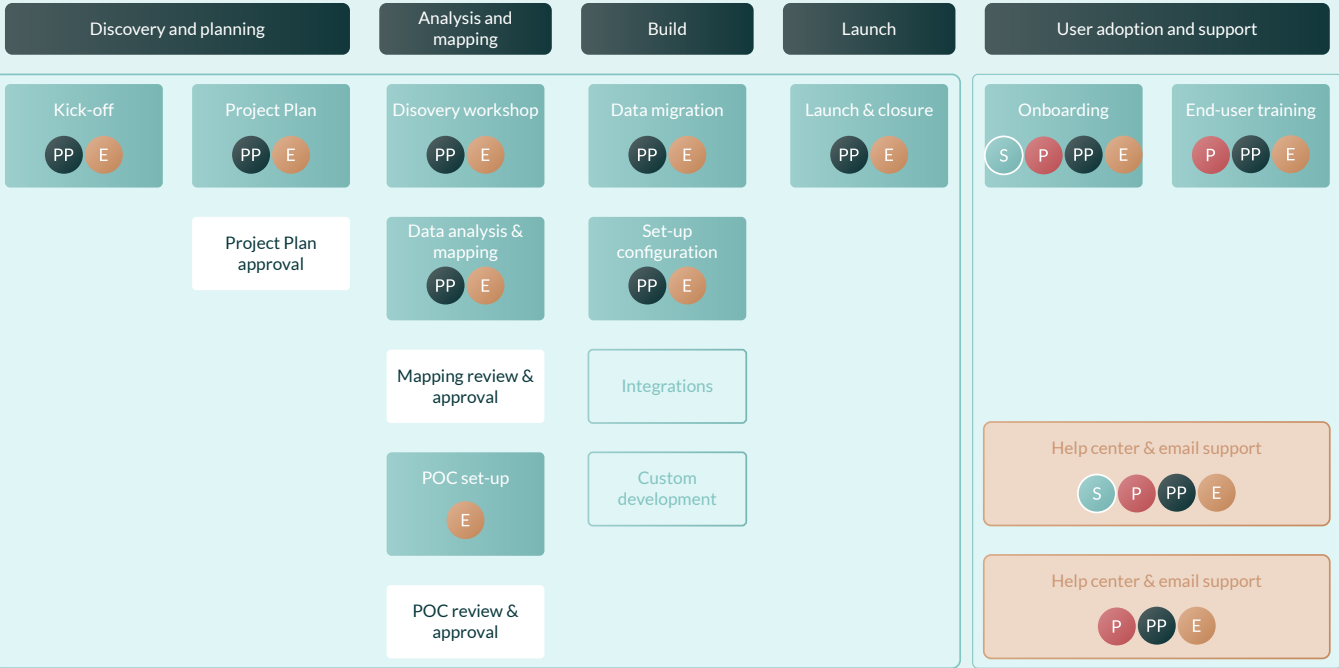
Discovery and planning

Analysis and mapping

Build

Launch

User adoption and support

Kick-off
PP E

Project Plan
PP E

Project Plan approval

Disovery workshop
PP E

Data analysis & mapping
PP E

Mapping review & approval

POC set-up
E

POC review & approval

Data migration
PP E

Set-up configuration
PP E

Integrations

Custom development

Launch & closure
PP E

Onboarding
S P PP E

End-user training
P PP E

Help center & email support
S P PP E

Help center & email support
P PP E